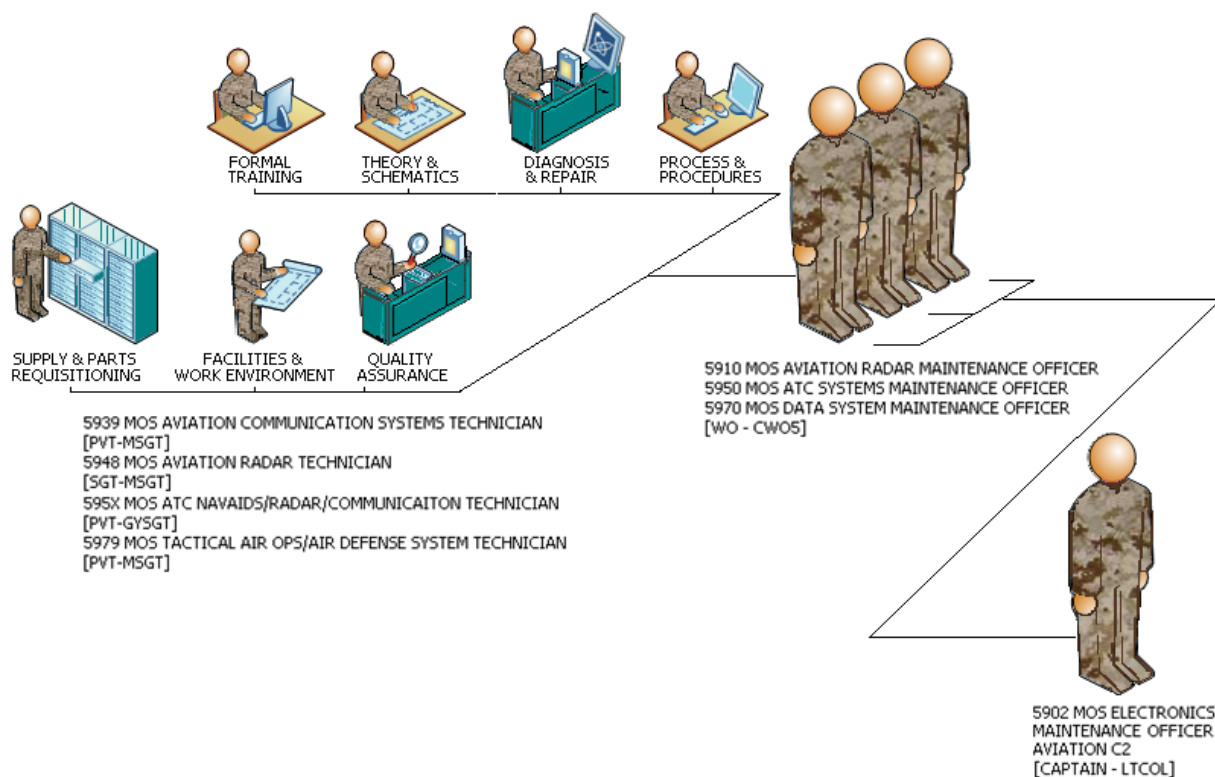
FORMAL TRAINING

THEORY & SCHEMATICS

DIAGNOSIS & REPAIR

PROCESS & PROCEDURES

SUPPLY & PARTS REQUISITIONING

FACILITIES & WORK ENVIRONMENT

QUALITY ASSURANCE

5939 MOS AVIATION COMMUNICATION SYSTEMS TECHNICIAN
[PVT-MSGT]
5948 MOS AVIATION RADAR TECHNICIAN
[SGT-MSGT]
595X MOS ATC NAVAIDS/RADAR/COMMUNICAITON TECHNICIAN
[PVT-GYSGT]
5979 MOS TACTICAL AIR OPS/AIR DEFENSE SYSTEM TECHNICIAN
[PVT-MSGT]

5910 MOS AVIATION RADAR MAINTENANCE OFFICER
5950 MOS ATC SYSTEMS MAINTENANCE OFFICER
5970 MOS DATA SYSTEM MAINTENANCE OFFICER
[WO - CWO5]

5902 MOS ELECTRONICS MAINTENANCE OFFICER AVIATION C2
[CAPTAIN - LTCOL]